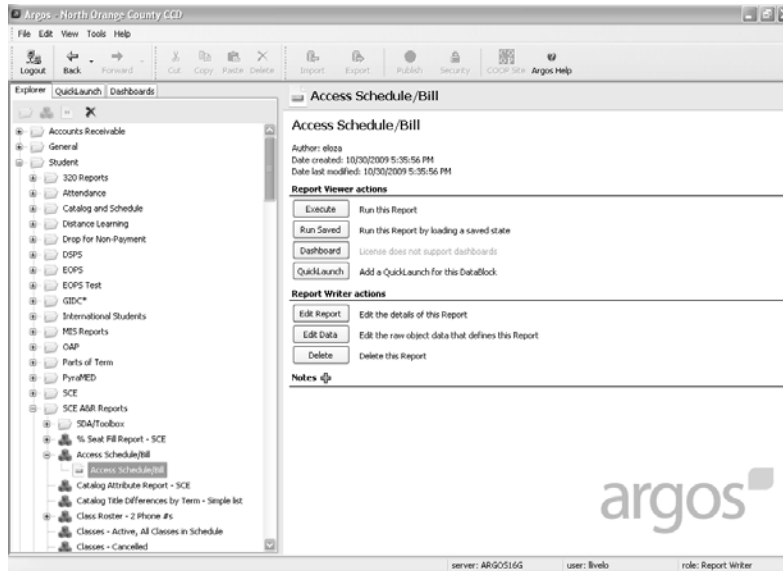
Argos - North Orange County CCD

File Edit View Tools Help

Logout Back Forward Cut Copy Paste Delete Import Export Publish Security COOP Site Argos Help

Explorer QuickLaunch Dashboards

Accounts Receivable
General
Student
320 Reports
Attendance
Catalog and Schedule
Distance Learning
Drop for Non-Payment
DSPS
EOPS
EOPS Test
GIDC*
International Students
MIS Reports
OAP
Parts of Term
PyraMED
SCE
SCE A&R Reports
SDA/Toolbox
% Seat Fill Report - SCE
Access Schedule/Bill
Access Schedule/Bill
Catalog Attribute Report - SCE
Catalog Title Differences by Term - Simple list
Class Roster - 2 Phone #s
Classes - Active, All Classes in Schedule
Classes - Cancelled

Access Schedule/Bill

Access Schedule/Bill

Author: eloza
Date created: 10/30/2009 5:35:56 PM
Date last modified: 10/30/2009 5:35:56 PM

Report Viewer actions

Execute Run this Report
Run Saved Run this Report by loading a saved state
Dashboard License does not support dashboards
QuickLaunch Add a QuickLaunch for this DataBlock

Report Writer actions

Edit Report Edit the details of this Report
Edit Data Edit the raw object data that defines this Report
Delete Delete this Report

Notes

argos

server: ARGOS16G user: llvelo role: Report Writer